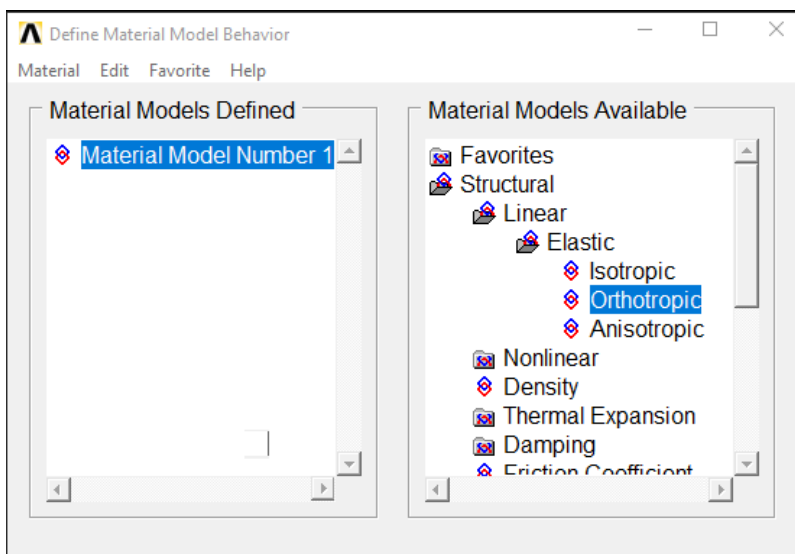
Define Material Model Behavior

Material Edit Favorite Help

Material Models Defined

Material Model Number 1

Material Models Available

Favorites
Structural
Linear
Elastic
Isotropic
Orthotropic
Anisotropic
Nonlinear
Density
Thermal Expansion
Damping
Friction Coefficient